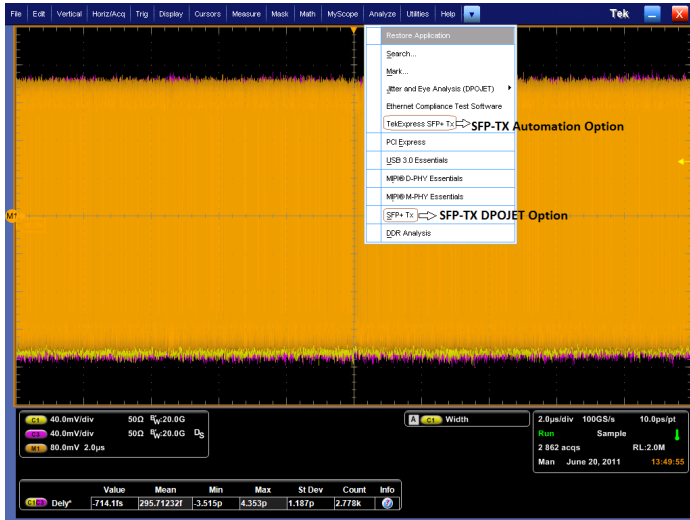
File Edit Vertical Horiz/Acq Trig Display Cursors Measure Mask Math MyScope Analyze Utilities Help

Tek

Restore Application
Search...
Mark...
Jitter and Eye Analysis (DPOJET)
Ethernet Compliance Test Software
TekExpress SFP+ Tx
SFP-TX Automation Option
PCI Express
USB 3.0 Essentials
MIPI® D-PHY Essentials
MIPI® M-PHY Essentials
SFP+ Tx
SFP-TX DPOJET Option
DDR Analysis

M1

C1 40.0mV/div 50Ω $B_W$:20.0G
C3 40.0mV/div 50Ω $B_W$:20.0G $D_S$
M1 80.0mV 2.0µs

A C1 Width

2.0µs/div 100GS/s 10.0ps/pt
Run Sample
2 862 acqs RL:2.0M
Man June 20, 2011 13:49:55

| | Value | Mean | Min | Max | St Dev | Count | Info |
|---|---|---|---|---|---|---|---|
| C1 C3 Dely* | -714.1fs | 295.71232f | -3.515p | 4.353p | 1.187p | 2.778k | |